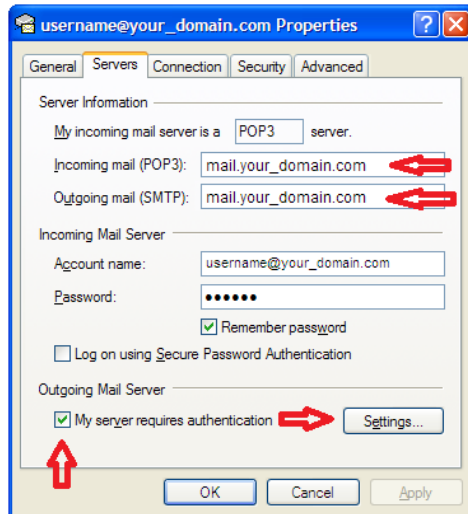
username@your_domain.com Properties

?

X

General

Servers

Connection

Security

Advanced

Server Information

My incoming mail server is a POP3 server.

Incoming mail (POP3): mail.your_domain.com

Outgoing mail (SMTP): mail.your_domain.com

Incoming Mail Server

Account name: username@your_domain.com

Password: ●●●●●●

Remember password

Log on using Secure Password Authentication

Outgoing Mail Server

My server requires authentication

Settings...

OK

Cancel

Apply